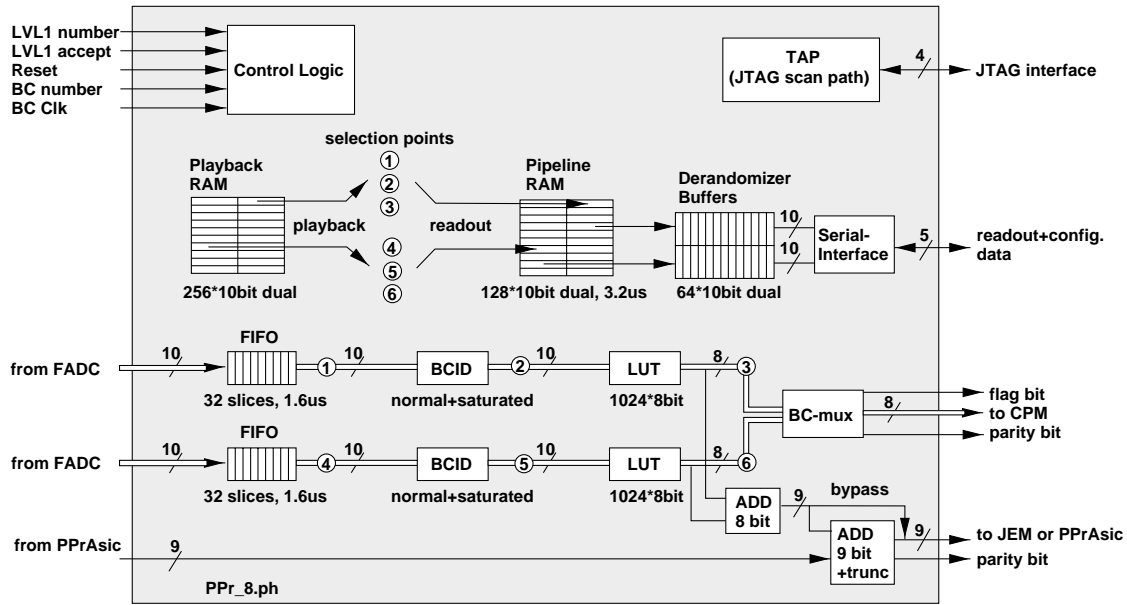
LVL1 number
LVL1 accept
Reset
BC number
BC Clk

Control Logic

TAP
(JTAG scan path)

4

JTAG interface

selection points

Playback
RAM

①
②
③

Pipeline
RAM

Derandomizer
Buffers

playback

readout

④
⑤
⑥

10
10

Serial-
Interface

5

readout+config.
data

256*10bit dual

128*10bit dual, 3.2us

64*10bit dual

FIFO

from FADC

10

① 10

BCID

② 10

LUT

8 ③

32 slices, 1.6us

normal+saturated

1024*8bit

BC-mux

8

flag bit
to CPM
parity bit

FIFO

from FADC

10

④ 10

BCID

⑤ 10

LUT

8 ⑥

32 slices, 1.6us

normal+saturated

1024*8bit

ADD
8 bit

9

bypass

from PPrAsic

9

ADD
9 bit
+trunc

9

to JEM or PPrAsic
parity bit

PPr_8.ph